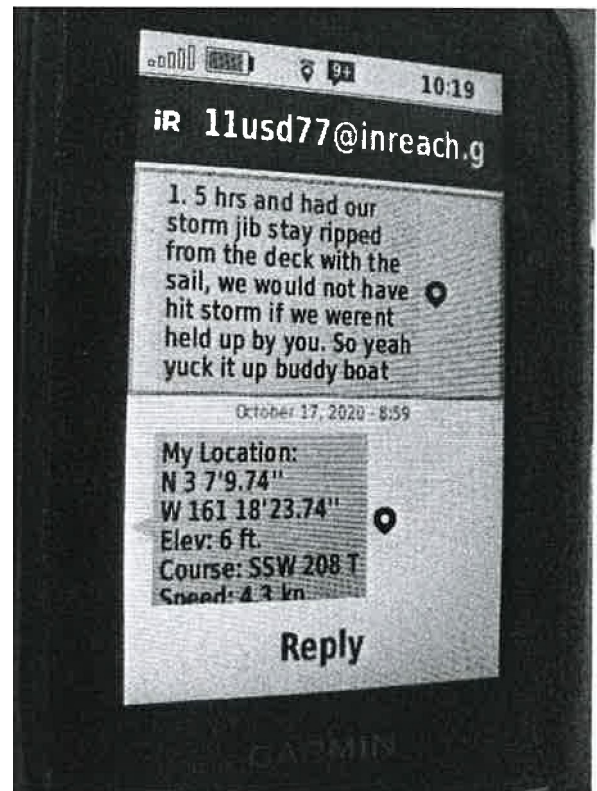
9+ 10:19

iR 11usd77@inreach.g

1. 5 hrs and had our storm jib stay ripped from the deck with the sail, we would not have hit storm if we werent held up by you. So yeah yuck it up buddy boat

October 17, 2020 - 8:59

My Location:
N 3 7'9.74''
W 161 18'23.74''
Elev: 6 ft.
Course: SSW 208 T
Speed: 4.3 kn

Reply

GARMIN